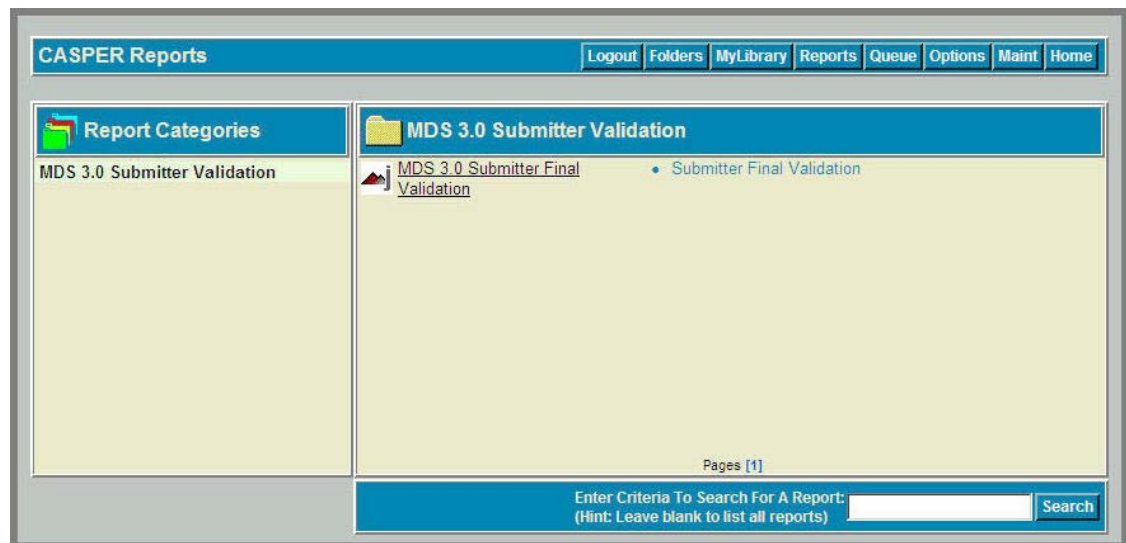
CASPER Reports

Logout Folders MyLibrary Reports Queue Options Maint Home

Report Categories

MDS 3.0 Submitter Validation

MDS 3.0 Submitter Validation

MDS 3.0 Submitter Final Validation

• Submitter Final Validation

Pages [1]

Enter Criteria To Search For A Report:
(Hint: Leave blank to list all reports)

Search